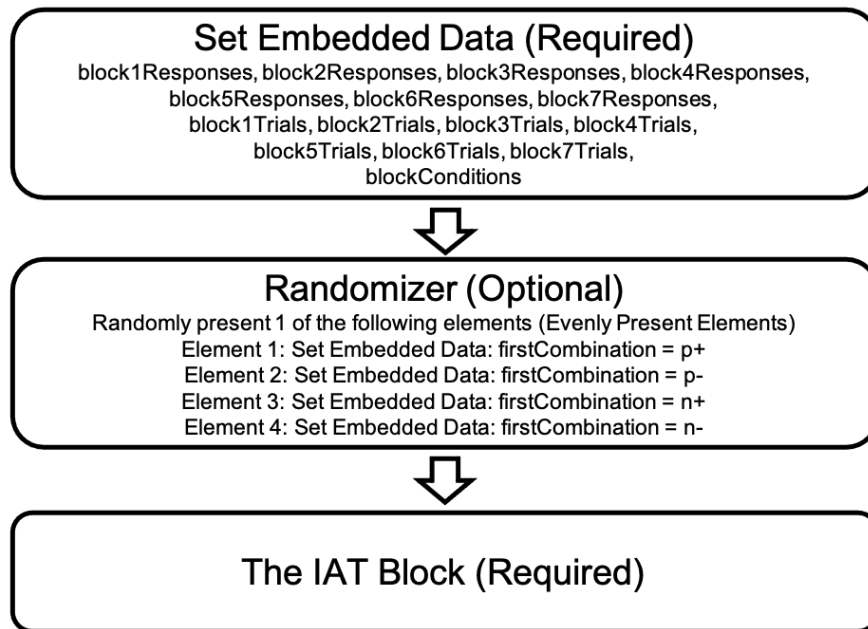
Set Embedded Data (Required)
block1Responses, block2Responses, block3Responses, block4Responses, block5Responses, block6Responses, block7Responses, block1Trials, block2Trials, block3Trials, block4Trials, block5Trials, block6Trials, block7Trials, blockConditions

Randomizer (Optional)
Randomly present 1 of the following elements (Evenly Present Elements)
Element 1: Set Embedded Data: firstCombination = p+
Element 2: Set Embedded Data: firstCombination = p-
Element 3: Set Embedded Data: firstCombination = n+
Element 4: Set Embedded Data: firstCombination = n-

The IAT Block (Required)